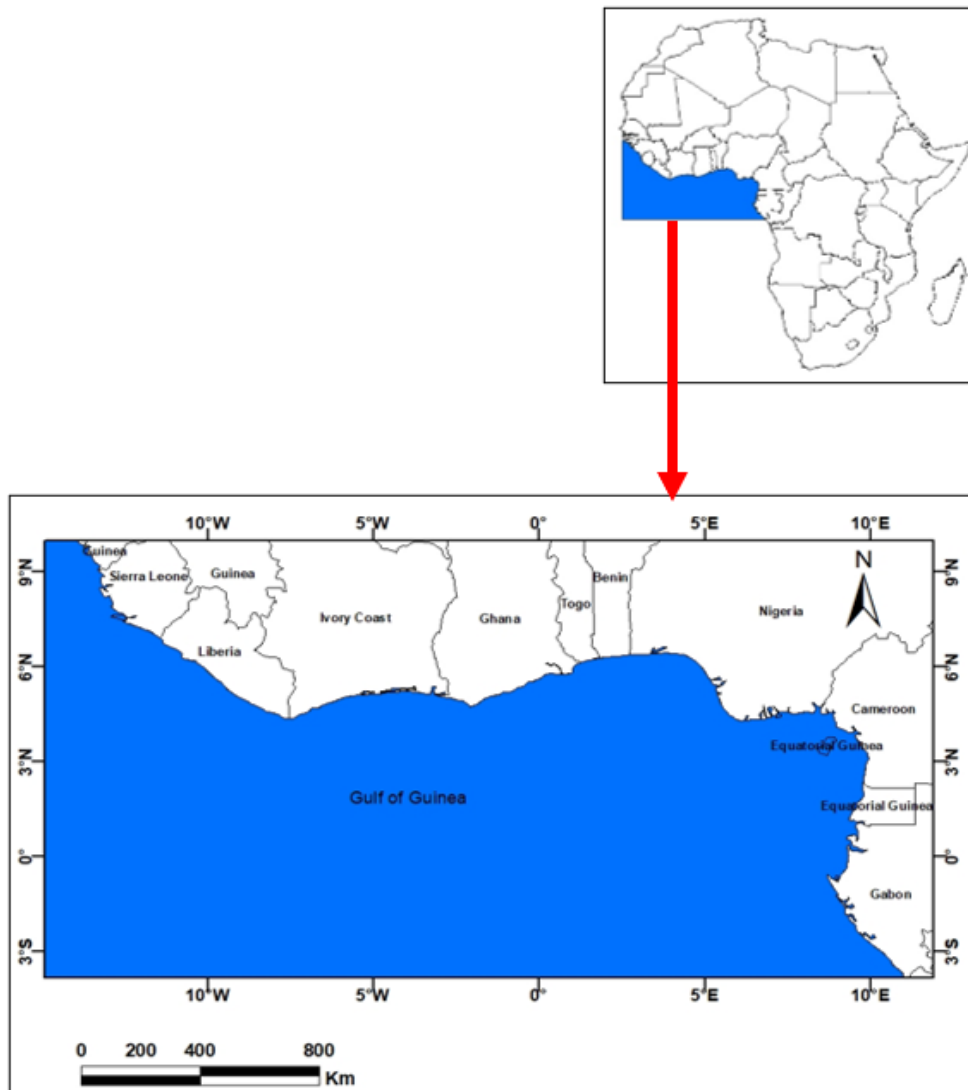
10°W
5°W
0°
5°E
10°E

9°N
6°N
3°N
0°
3°S

9°N
6°N
3°N
0°
3°S

Guinea
Sierra Leone
Guinea
Liberia
Ivory Coast
Ghana
Togo
Benin
Nigeria
N
Cameroon
Equatorial Guinea
Equatorial Guinea
Gabon
Gulf of Guinea

10°W
5°W
0°
5°E
10°E

0 200 400 800
Km